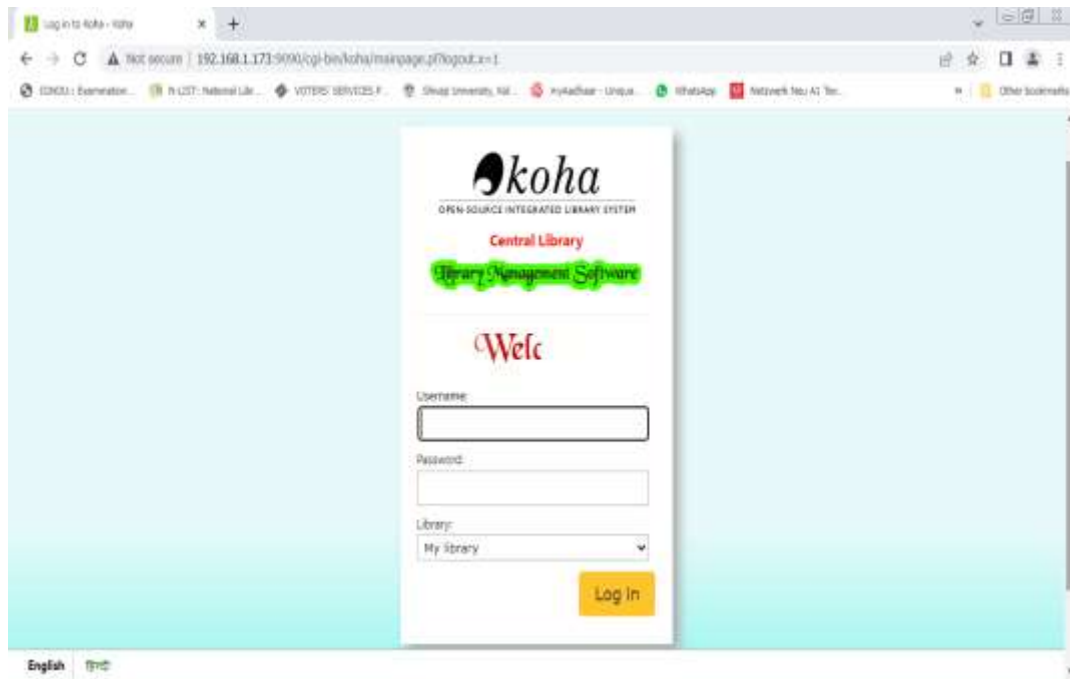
Log in to Koha › Koha

Not secure | 192.168.1.173:9090/cgi-bin/koha/mainpage.pl?logout.x=1

IGNOU : Examination... N-LIST: National Lib... VOTERS' SERVICES P... Shivaji University, Kol... myAadhaar - Unique... WhatsApp Network Neu AI Ter... Other bookmarks

koha

OPEN-SOURCE INTEGRATED LIBRARY SYSTEM

Central Library

Library Management Software

Welc

Username:

Password:

Library:

My library

Log in

English हिन्दी